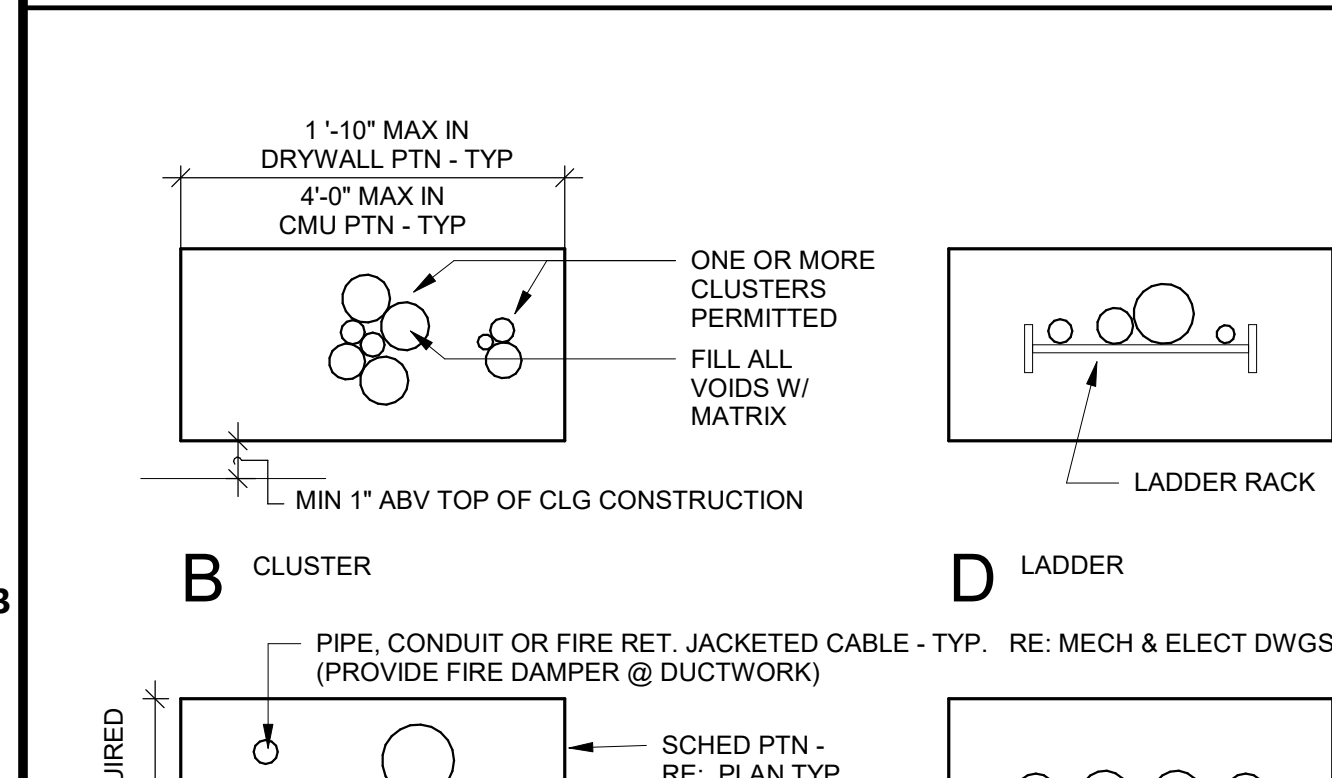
1 '-10" MAX IN DRYWALL PTN - TYP
4'-0" MAX IN CMU PTN - TYP

ONE OR MORE CLUSTERS PERMITTED

FILL ALL VOIDS W/ MATRIX

MIN 1" ABV TOP OF CLG CONSTRUCTION

LADDER RACK

B CLUSTER

D LADDER

3

PIPE, CONDUIT OR FIRE RET. JACKETED CABLE - TYP. RE: MECH & ELECT DWGS (PROVIDE FIRE DAMPER @ DUCTWORK)

IRED

SCHED PTN - RE: PLAN TYP